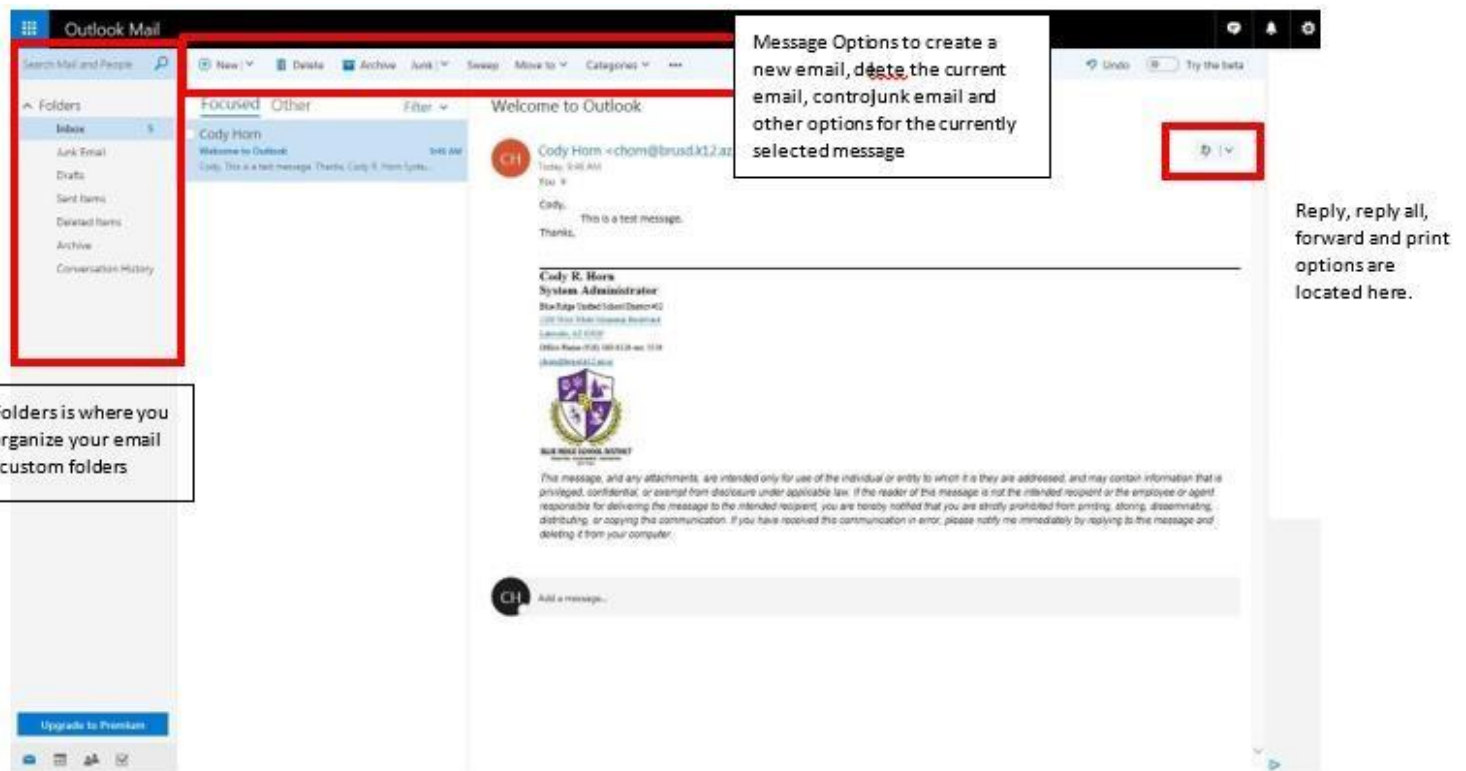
Outlook Mail

Search Mail and People

New | Delete Archive Junk | Sweep Move to Categories ···

Undo Try the beta

Message Options to create a new email, dlete the current email, controJunk email and other options for the currently selected message

Folders
Inbox 5
Junk Email
Drafts
Sent Items
Deleted Items
Archive
Conversation History

Focused Other Filter

Cody Horn
Welcome to Outlook 9:46 AM
Cody, This is a test message. Thanks, Cody R. Horn Syste...

Welcome to Outlook

CH Cody Horn <chorn@brusd.k12.az
Today, 9:46 AM
You

Cody,
This is a test message.
Thanks,

Cody R. Horn
System Administrator
Blue Ridge Unified School District #32
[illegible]
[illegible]
Office Phone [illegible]
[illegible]

BLUE RIDGE SCHOOL DISTRICT

This message, and any attachments, are intended only for use of the individual or entity to which it is they are addressed, and may contain information that is privileged, confidential, or exempt from disclosure under applicable law. If the reader of this message is not the intended recipient or the employee or agent responsible for delivering the message to the intended recipient, you are hereby notified that you are strictly prohibited from printing, storing, disseminating, distributing, or copying this communication. If you have received this communication in error, please notify me immediately by replying to this message and deleting it from your computer.

CH Add a message...

Reply, reply all, forward and print options are located here.

olders is where you rganize your email custom folders

Upgrade to Premium